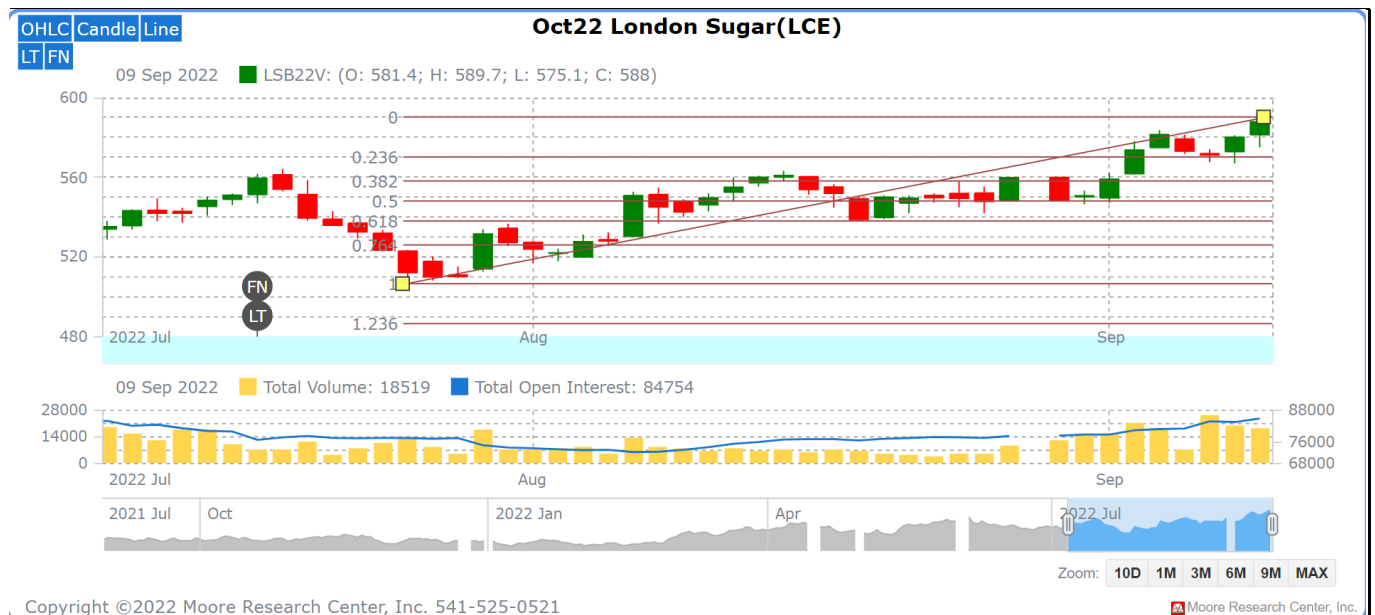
OHLC Candle Line
LT FN

Oct22 London Sugar(LCE)

09 Sep 2022 LSB22V: (O: 581.4; H: 589.7; L: 575.1; C: 588)

600
560
520
480

0
0.236
0.382
0.5
0.618
0.764
1
1.236

FN
LT

2022 Jul
Aug
Sep

09 Sep 2022 Total Volume: 18519 Total Open Interest: 84754

28000
14000
0

88000
76000
68000

2022 Jul
Aug
Sep

2021 Jul
Oct
2022 Jan
Apr
2022 Jul

Zoom: 10D 1M 3M 6M 9M MAX

Copyright ©2022 Moore Research Center, Inc. 541-525-0521

Moore Research Center, Inc.